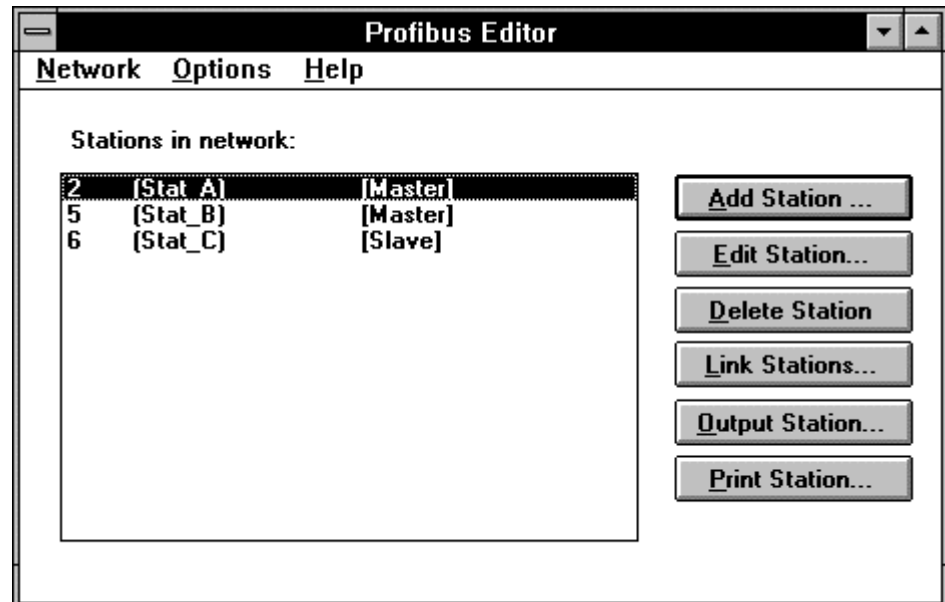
Profibus Editor

Network Options Help

Stations in network:

| | | |
|---|---|---|
| 2 | (Stat_A) | [Master] |
| 5 | (Stat_B) | [Master] |
| 6 | (Stat_C) | [Slave] |

Add Station ...

Edit Station...

Delete Station

Link Stations...

Output Station...

Print Station...